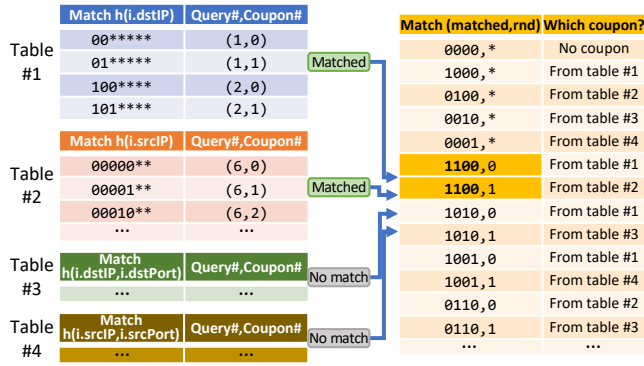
Table #1

| Match h(i.dstIP) | Query#,Coupon# |
|---|---|
| 00***** | (1,0) |
| 01***** | (1,1) |
| 100**** | (2,0) |
| 101**** | (2,1) |

Matched

Table #2

| Match h(i.srcIP) | Query#,Coupon# |
|---|---|
| 00000** | (6,0) |
| 00001** | (6,1) |
| 00010** | (6,2) |
| ... | ... |

Matched

Table #3

| Match h(i.dstIP,i.dstPort) | Query#,Coupon# |
|---|---|
| ... | ... |

No match

Table #4

| Match h(i.srcIP,i.srcPort) | Query#,Coupon# |
|---|---|
| ... | ... |

No match

| Match (matched,rnd) | Which coupon? |
|---|---|
| 0000,* | No coupon |
| 1000,* | From table #1 |
| 0100,* | From table #2 |
| 0010,* | From table #3 |
| 0001,* | From table #4 |
| 1100,0 | From table #1 |
| 1100,1 | From table #2 |
| 1010,0 | From table #1 |
| 1010,1 | From table #3 |
| 1001,0 | From table #1 |
| 1001,1 | From table #4 |
| 0110,0 | From table #2 |
| 0110,1 | From table #3 |
| ... | ... |